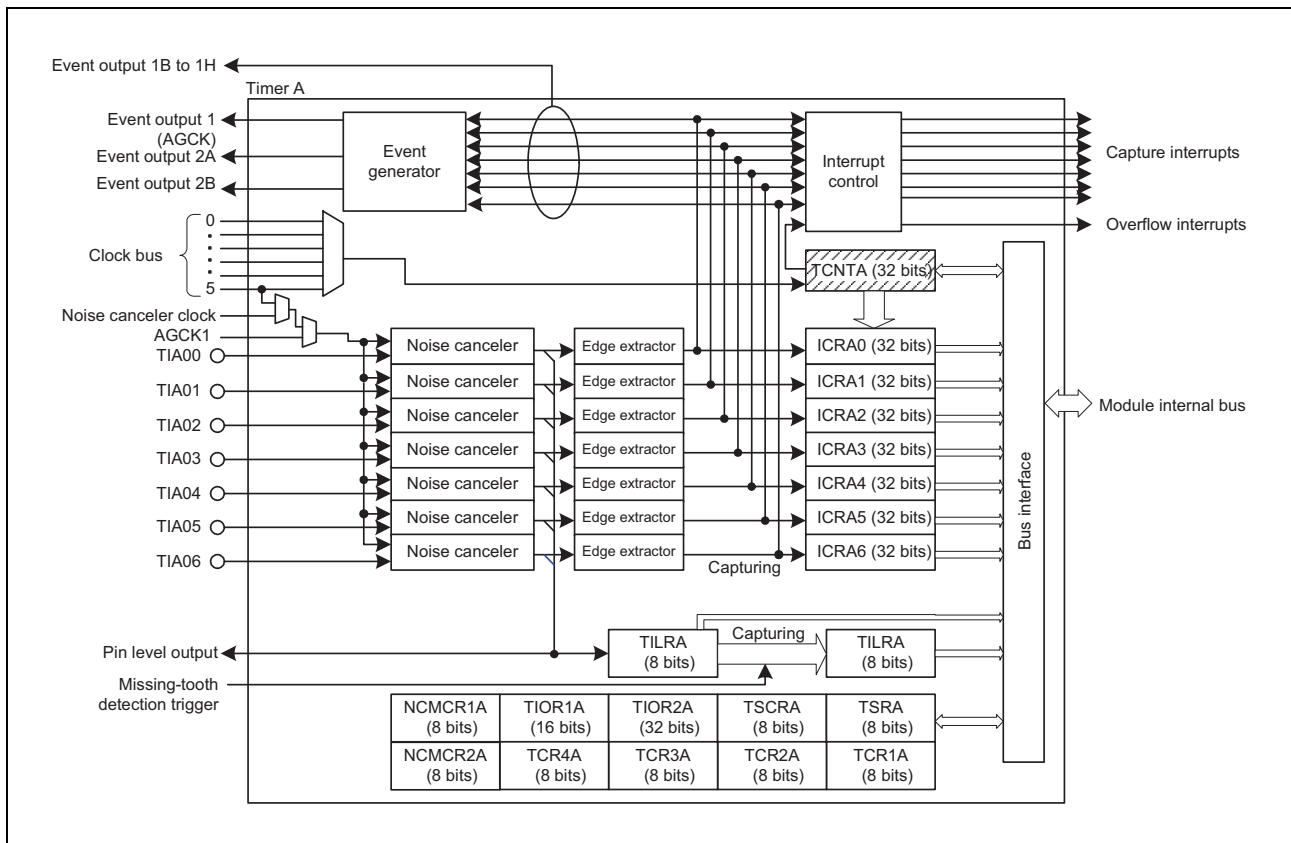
Event output 1B to 1H

Timer A

Event output 1 (AGCK)

Event output 2A

Event output 2B

Event generator

Interrupt control

Capture interrupts

Overflow interrupts

Clock bus

0

5

TCNTA (32 bits)

Noise canceler clock

AGCK1

TIA00

TIA01

TIA02

TIA03

TIA04

TIA05

TIA06

Noise canceler

Noise canceler

Noise canceler

Noise canceler

Noise canceler

Noise canceler

Noise canceler

Edge extractor

Edge extractor

Edge extractor

Edge extractor

Edge extractor

Edge extractor

Edge extractor

ICRA0 (32 bits)

ICRA1 (32 bits)

ICRA2 (32 bits)

ICRA3 (32 bits)

ICRA4 (32 bits)

ICRA5 (32 bits)

ICRA6 (32 bits)

Capturing

Module internal bus

Bus interface

Pin level output

TILRA (8 bits)

Capturing

TILRA (8 bits)

Missing-tooth detection trigger

| NCMCR1A (8 bits) | TIOR1A (16 bits) | TIOR2A (32 bits) | TSCRA (8 bits) | TSRA (8 bits) |
|---|---|---|---|---|
| NCMCR2A (8 bits) | TCR4A (8 bits) | TCR3A (8 bits) | TCR2A (8 bits) | TCR1A (8 bits) |